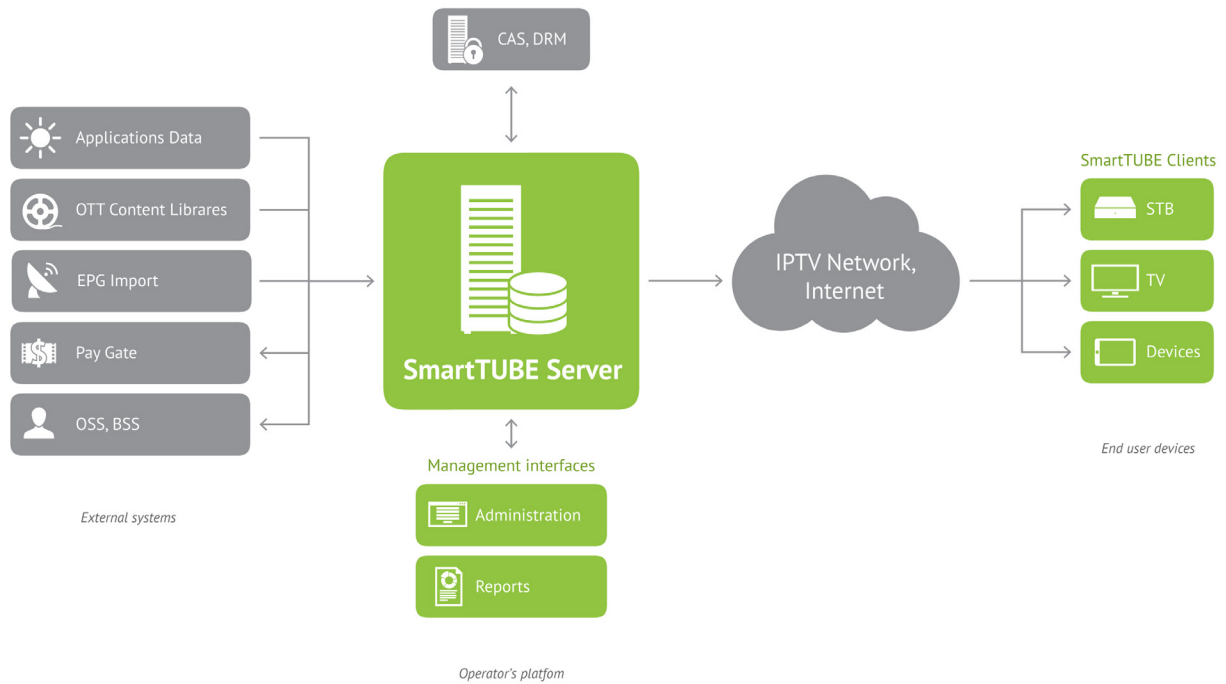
CAS, DRM

Applications Data

OTT Content Librares

EPG Import

Pay Gate

OSS, BSS

External systems

SmartTUBE Server

Management interfaces

Administration

Reports

Operator's platfom

IPTV Network, Internet

SmartTUBE Clients

STB

TV

Devices

End user devices